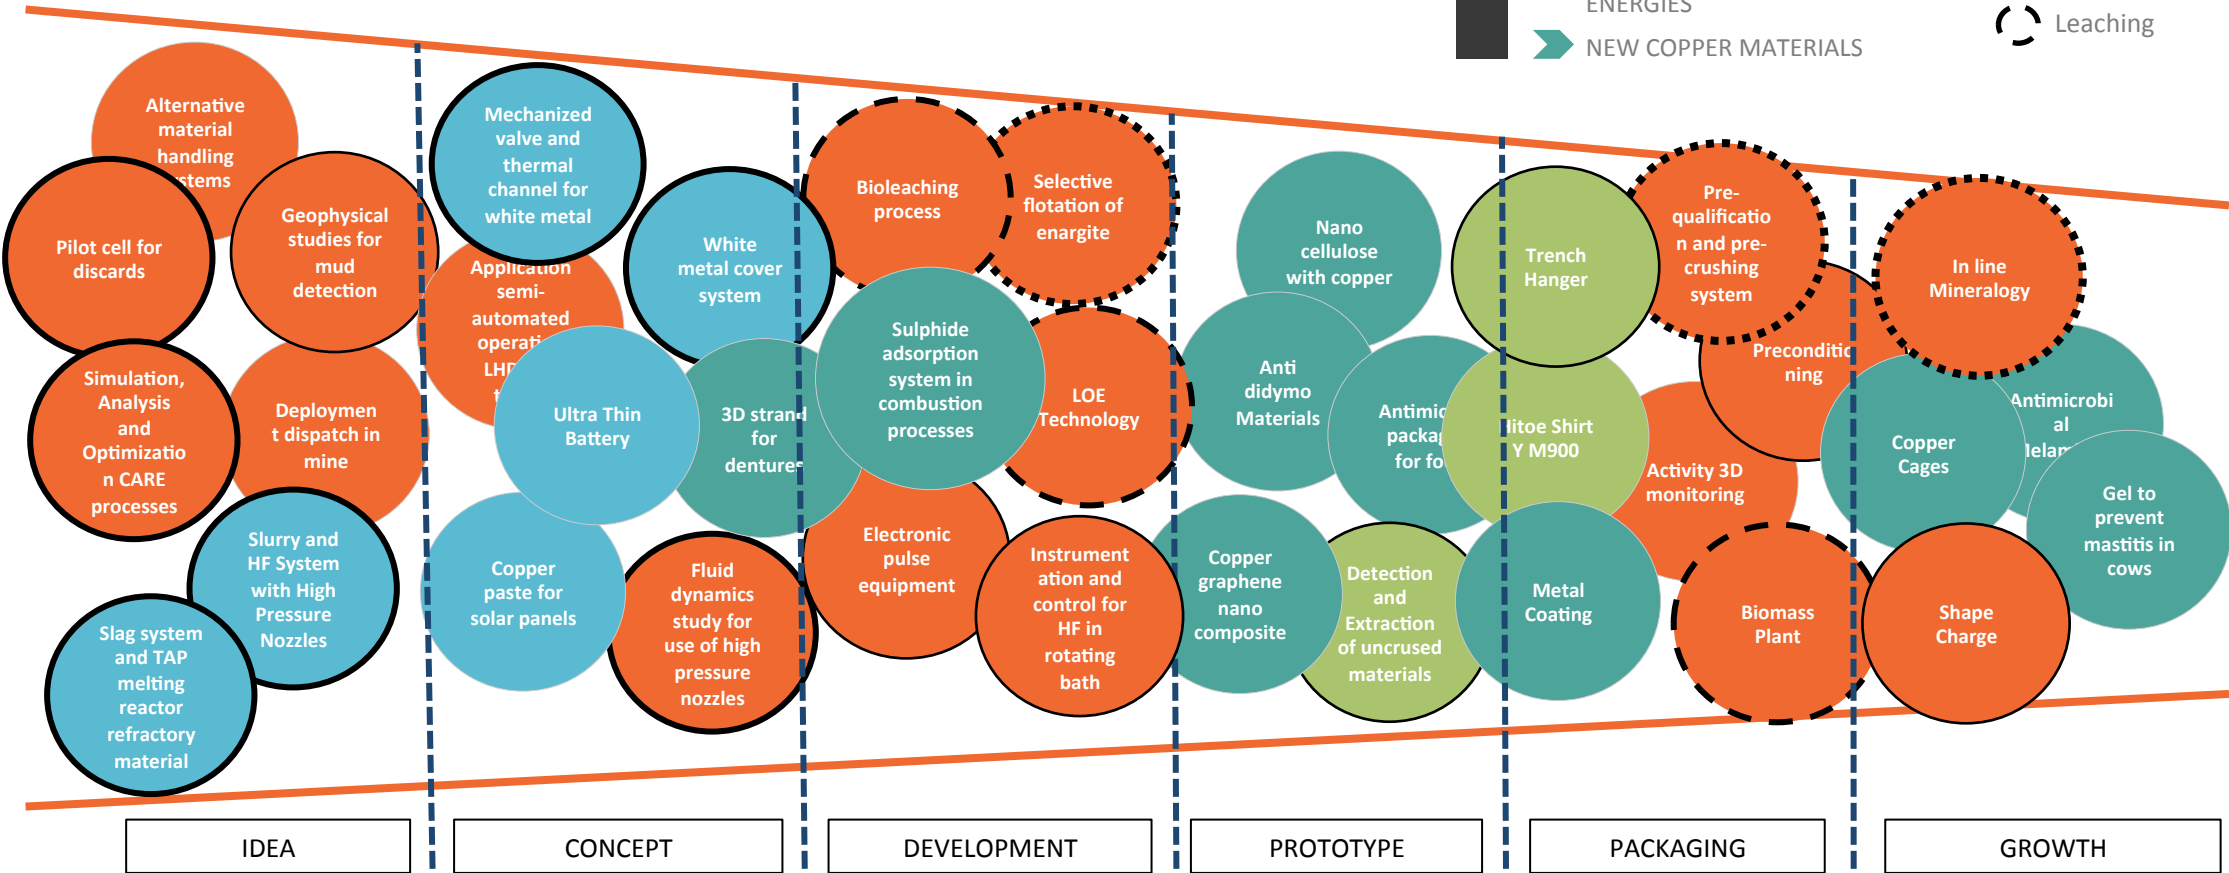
ENERGIES
NEW COPPER MATERIALS
Leaching

Alternative material handling systems
Pilot cell for discards
Geophysical studies for mud detection
Simulation, Analysis and Optimization CARE processes
Deployment dispatch in mine
Slurry and HF System with High Pressure Nozzles
Slag system and TAP melting reactor refractory material

Mechanized valve and thermal channel for white metal
Application semi-automated operati LHD
White metal cover system
Ultra Thin Battery
3D strand for dentures
Copper paste for solar panels
Fluid dynamics study for use of high pressure nozzles

Bioleaching process
Selective flotation of enargite
Sulphide adsorption system in combustion processes
LOE Technology
Electronic pulse equipment
Instrumentation and control for HF in rotating bath

Nano cellulose with copper
Anti didymo Materials
Antimic packa for fo
Copper graphene nano composite
Detection and Extraction of uncrused materials

Trench Hanger
litoe Shirt Y M900
Metal Coating
Pre-qualification and pre-crushing system
Preconditioning
Activity 3D monitoring
Biomass Plant

In line Mineralogy
Antimicrobial Melam
Copper Cages
Gel to prevent mastitis in cows
Shape Charge

IDEA
CONCEPT
DEVELOPMENT
PROTOTYPE
PACKAGING
GROWTH